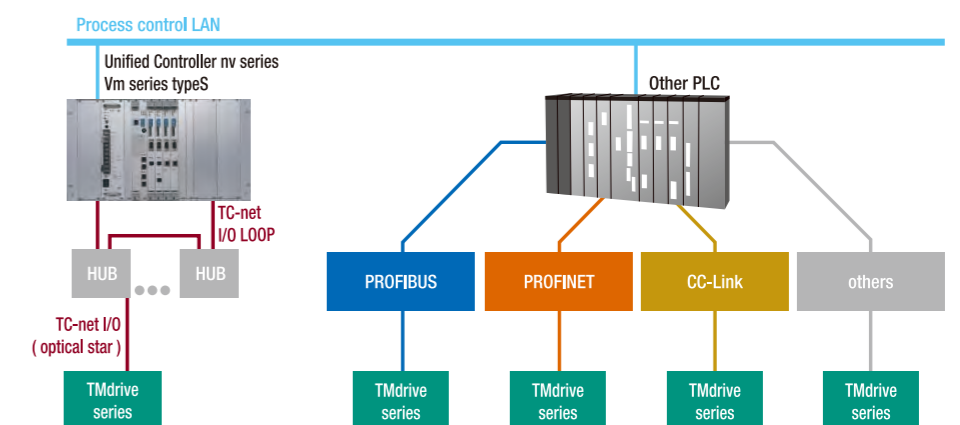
Process control LAN

Unified Controller nv series
Vm series typeS

Other PLC

TC-net
I/O LOOP

HUB

HUB

TC-net I/O
( optical star )

PROFIBUS

PROFINET

CC-Link

others

TMdrive series

TMdrive series

TMdrive series

TMdrive series

TMdrive series